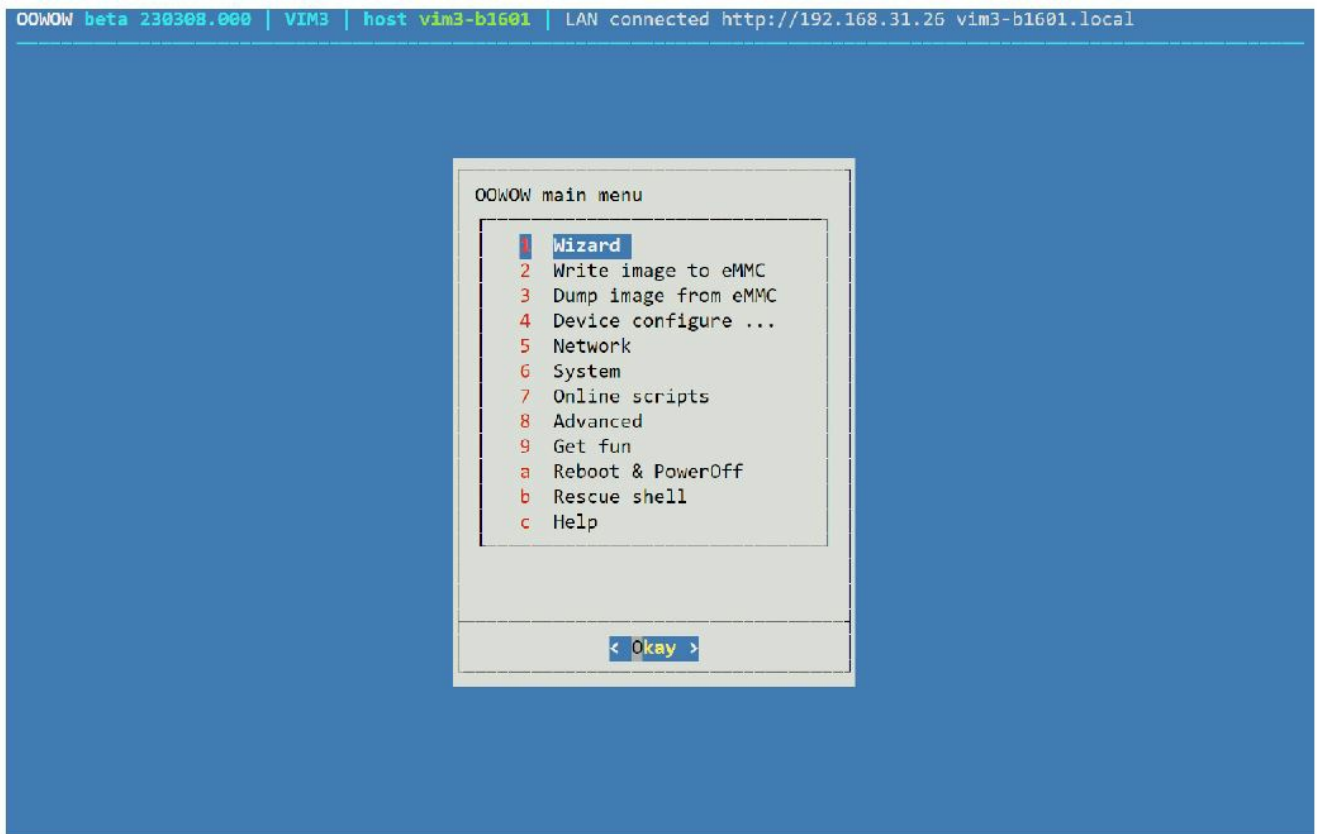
OOWOW beta 230308.000 | VIM3 | host vim3-b1601 | LAN connected http://192.168.31.26 vim3-b1601.local

OOWOW main menu

1 Wizard
2 Write image to eMMC
3 Dump image from eMMC
4 Device configure ...
5 Network
6 System
7 Online scripts
8 Advanced
9 Get fun
a Reboot & PowerOff
b Rescue shell
c Help

< Okay >